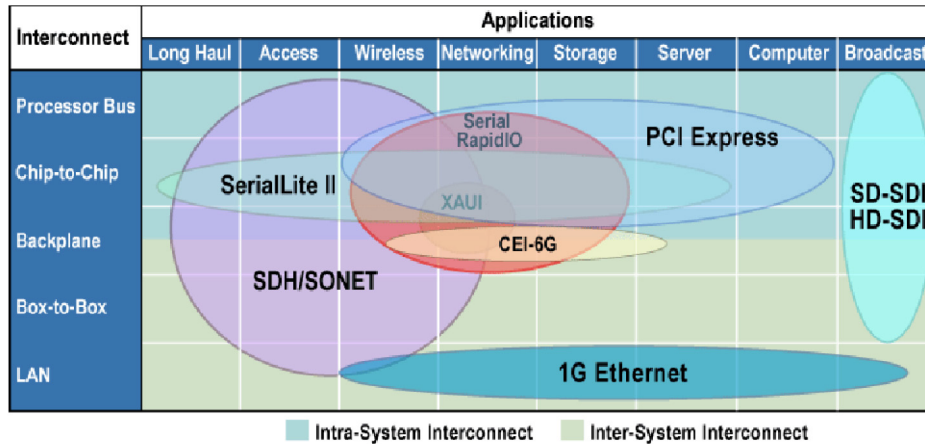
| Interconnect | Applications | | | | | | | |
|---|---|---|---|---|---|---|---|---|
| | Long Haul | Access | Wireless | Networking | Storage | Server | Computer | Broadcast |
| Processor Bus | | | | | | | | |
| Chip-to-Chip | | | | | | | | |
| Backplane | | | | | | | | |
| Box-to-Box | | | | | | | | |
| LAN | | | | | | | | |

Serial RapidIO

PCI Express

SerialLite II

XAUI

CEI-6G

SDH/SONET

SD-SDI
HD-SDI

1G Ethernet

Intra-System Interconnect Inter-System Interconnect